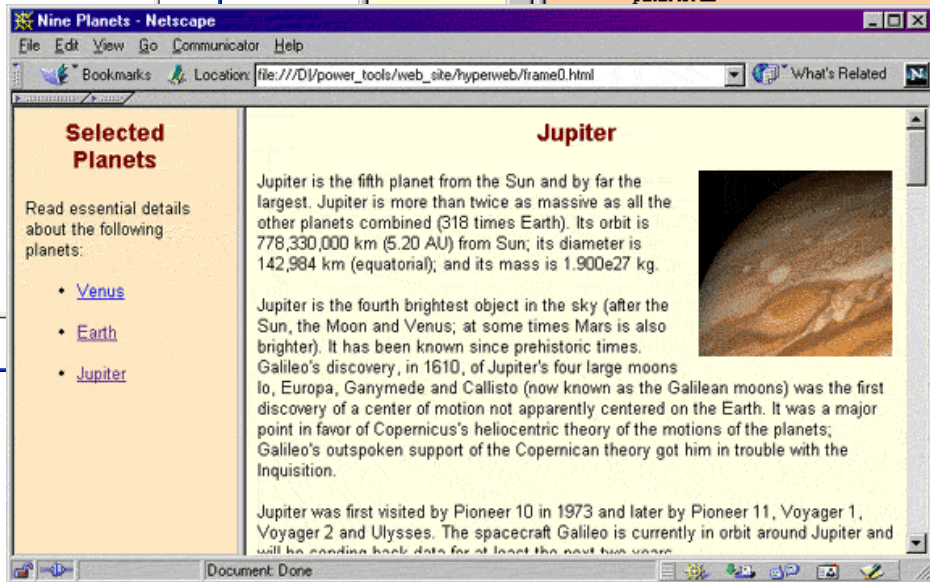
Nine Planets - Netscape

File Edit View Go Communicator Help

Bookmarks Location: file:///D|/power_tools/web_site/hyperweb/frame0.html What's Related

Selected Planets

Read essential details about the following planets:

• Venus

• Earth

• Jupiter

Jupiter

Jupiter is the fifth planet from the Sun and by far the largest. Jupiter is more than twice as massive as all the other planets combined (318 times Earth). Its orbit is 778,330,000 km (5.20 AU) from Sun; its diameter is 142,984 km (equatorial); and its mass is 1.900e27 kg.

Jupiter is the fourth brightest object in the sky (after the Sun, the Moon and Venus; at some times Mars is also brighter). It has been known since prehistoric times. Galileo's discovery, in 1610, of Jupiter's four large moons Io, Europa, Ganymede and Callisto (now known as the Galilean moons) was the first discovery of a center of motion not apparently centered on the Earth. It was a major point in favor of Copernicus's heliocentric theory of the motions of the planets; Galileo's outspoken support of the Copernican theory got him in trouble with the Inquisition.

Jupiter was first visited by Pioneer 10 in 1973 and later by Pioneer 11, Voyager 1, Voyager 2 and Ulysses. The spacecraft Galileo is currently in orbit around Jupiter and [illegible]

Document: Done